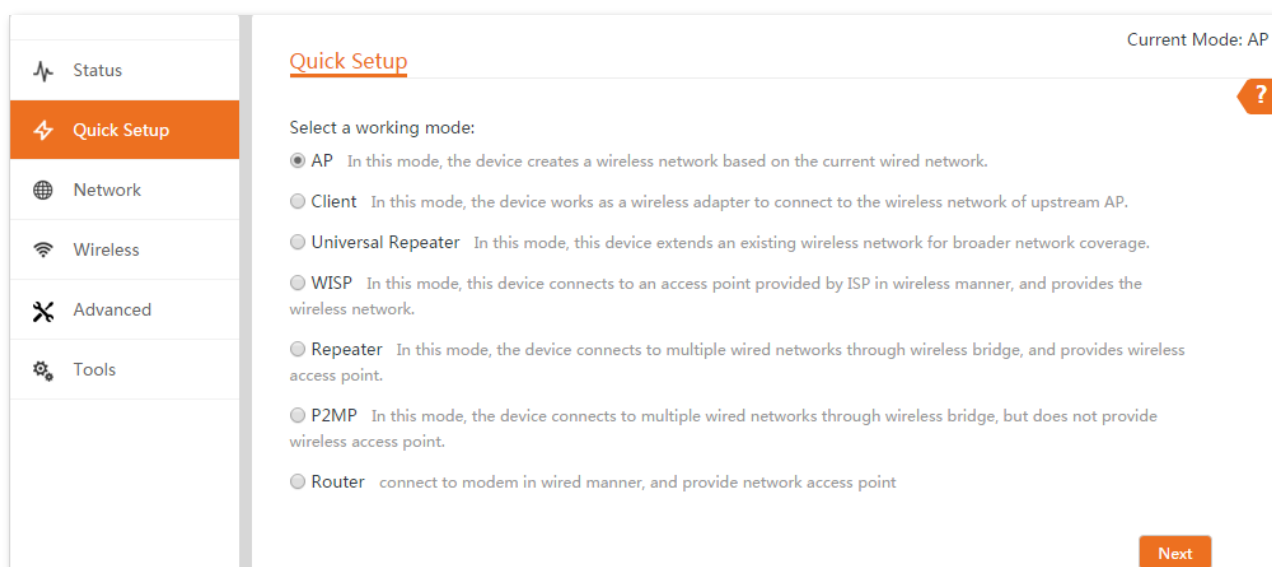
Status
Quick Setup
Network
Wireless
Advanced
Tools

Current Mode: AP

Quick Setup

?

Select a working mode:

AP In this mode, the device creates a wireless network based on the current wired network.

Client In this mode, the device works as a wireless adapter to connect to the wireless network of upstream AP.

Universal Repeater In this mode, this device extends an existing wireless network for broader network coverage.

WISP In this mode, this device connects to an access point provided by ISP in wireless manner, and provides the wireless network.

Repeater In this mode, the device connects to multiple wired networks through wireless bridge, and provides wireless access point.

P2MP In this mode, the device connects to multiple wired networks through wireless bridge, but does not provide wireless access point.

Router connect to modem in wired manner, and provide network access point

Next